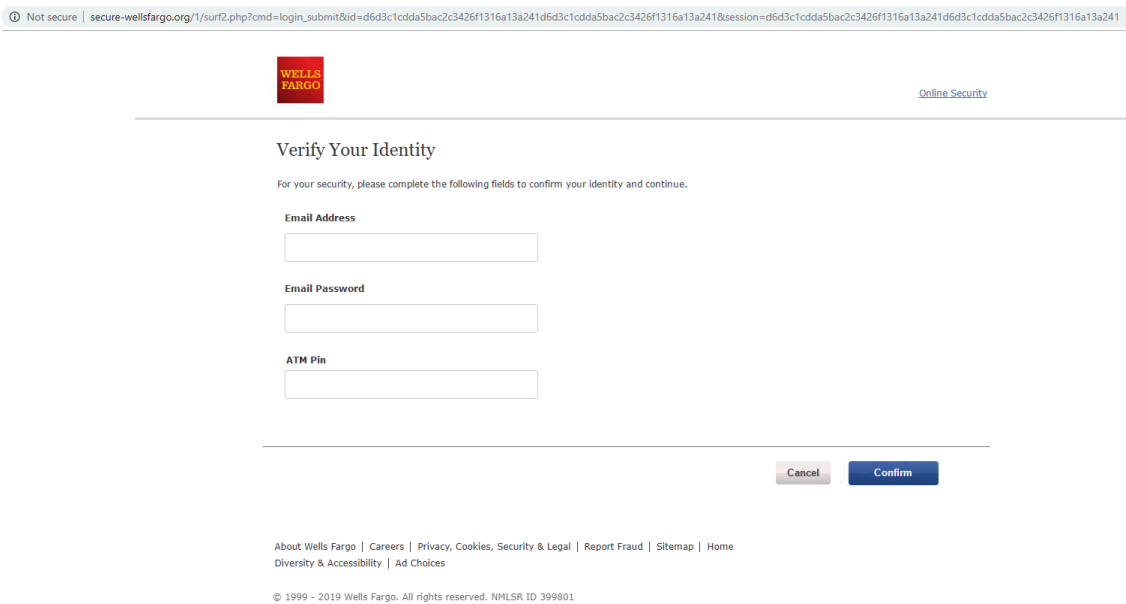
ⓘ Not secure | secure-wellsfargo.org/1/surf2.php?cmd=login_submit&id=d6d3c1cdda5bac2c3426f1316a13a241d6d3c1cdda5bac2c3426f1316a13a241&session=d6d3c1cdda5bac2c3426f1316a13a241d6d3c1cdda5bac2c3426f1316a13a241

WELLS FARGO

Online Security

Verify Your Identity

For your security, please complete the following fields to confirm your identity and continue.

Email Address

Email Password

ATM Pin

Cancel

Confirm

About Wells Fargo | Careers | Privacy, Cookies, Security & Legal | Report Fraud | Sitemap | Home
Diversity & Accessibility | Ad Choices

© 1999 - 2019 Wells Fargo. All rights reserved. NMLSR ID 399801